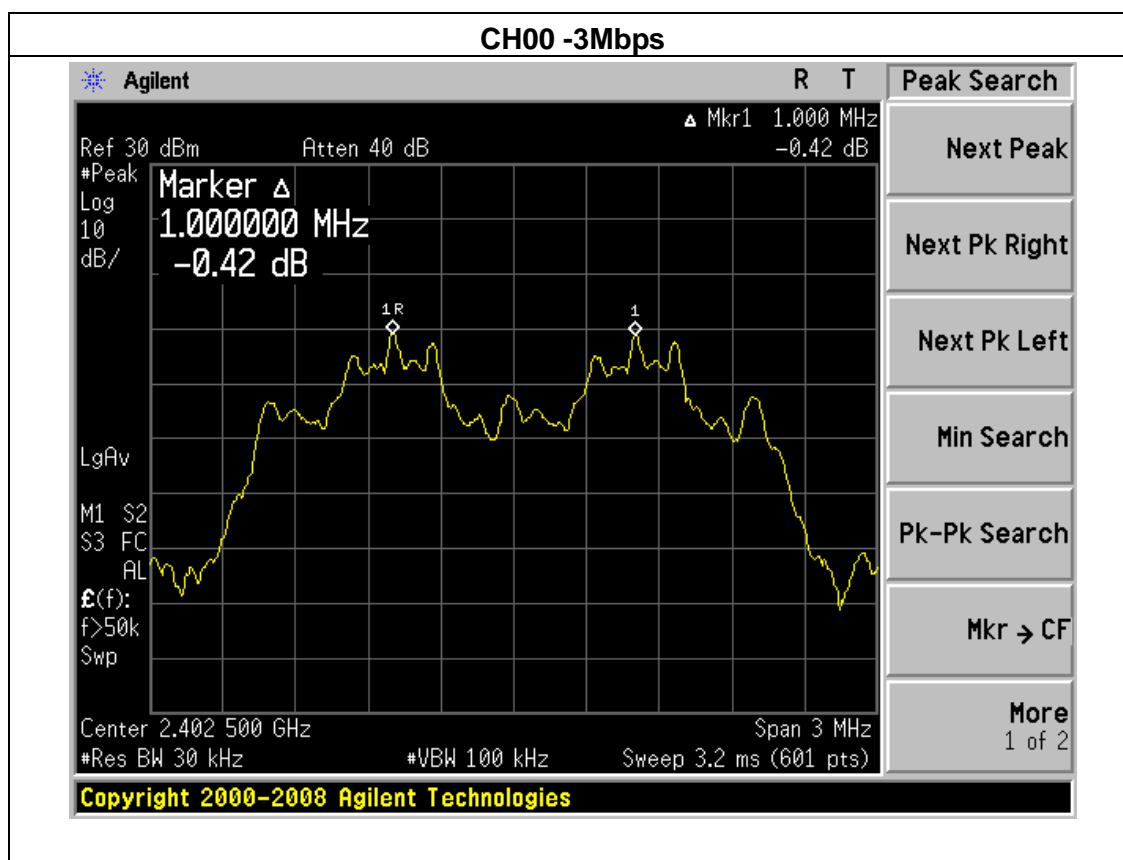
CH00 -3Mbps

Agilent

R T

Peak Search

Δ Mkr1 1.000 MHz
-0.42 dB

Ref 30 dBm Atten 40 dB

#Peak
Log
10
dB/

Marker Δ
1.000000 MHz
-0.42 dB

1R

1

LgAv

M1 S2
S3 FC
AL
£(f):
f>50k
Swp

Center 2.402 500 GHz
#Res BW 30 kHz

#VBW 100 kHz

Span 3 MHz
Sweep 3.2 ms (601 pts)

Next Peak

Next Pk Right

Next Pk Left

Min Search

Pk-Pk Search

Mkr → CF

More
1 of 2

Copyright 2000-2008 Agilent Technologies